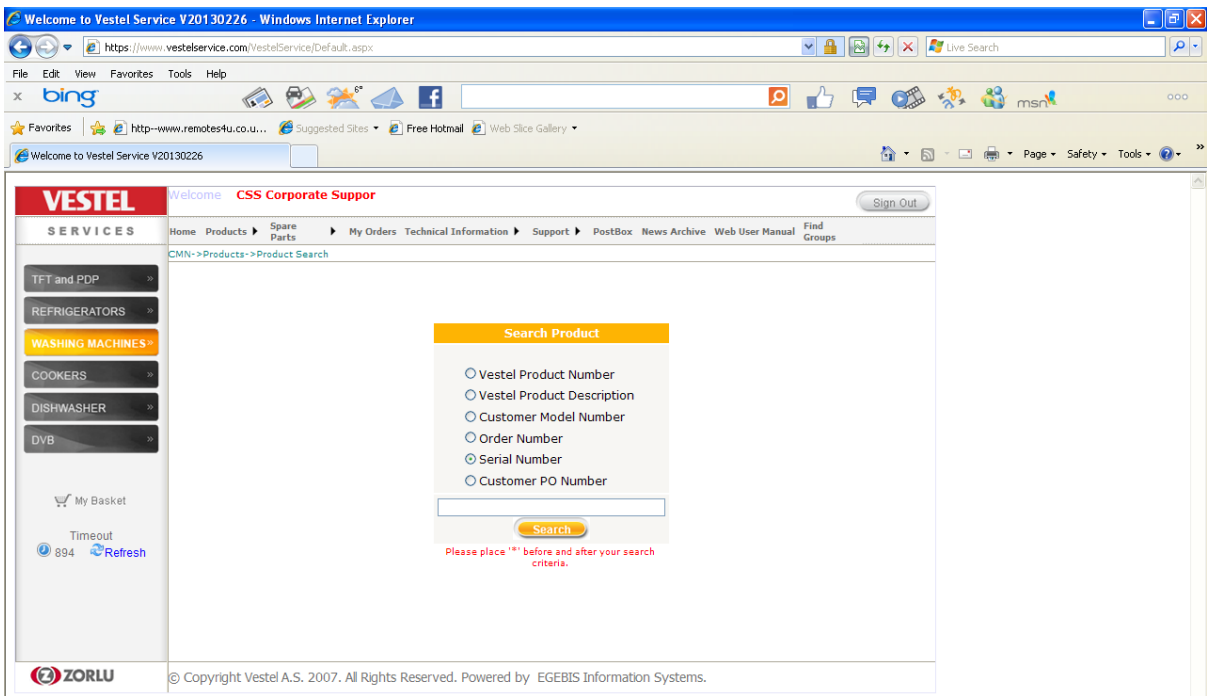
Welcome to Vestel Service V20130226 - Windows Internet Explorer

https://www.vestelservice.com/VestelService/Default.aspx

Live Search

File Edit View Favorites Tools Help

bing

6°

msn

Favorites http--www.remotes4u.co.u... Suggested Sites Free Hotmail Web Slice Gallery

Welcome to Vestel Service V20130226

Page Safety Tools

VESTEL

SERVICES

Welcome CSS Corporate Suppor

Sign Out

Home Products Spare Parts My Orders Technical Information Support PostBox News Archive Web User Manual Find Groups

CMN->Products->Product Search

TFT and PDP

REFRIGERATORS

WASHING MACHINES

COOKERS

DISHWASHER

DVB

My Basket

Timeout

894 Refresh

Search Product

Vestel Product Number
Vestel Product Description
Customer Model Number
Order Number
Serial Number
Customer PO Number

Search

Please place '*' before and after your search criteria.

ZORLU

© Copyright Vestel A.S. 2007. All Rights Reserved. Powered by EGEBIS Information Systems.